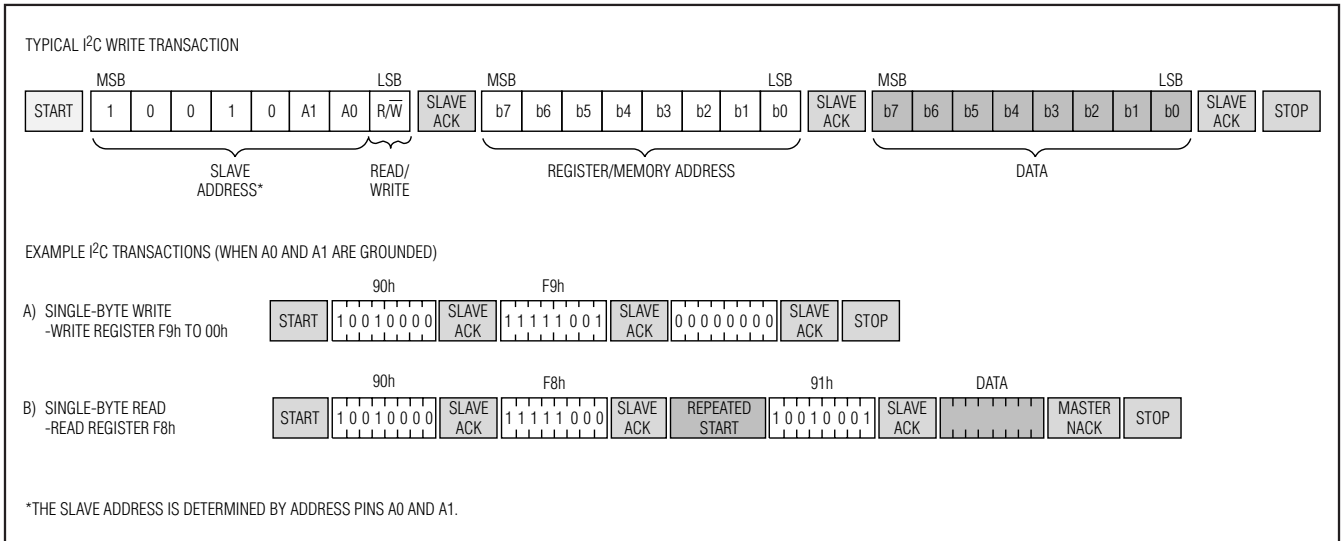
TYPICAL I$^2$C WRITE TRANSACTION

MSB LSB MSB LSB MSB LSB

| START | 1 | 0 | 0 | 1 | 0 | A1 | A0 | R/$\overline{W}$ | SLAVE ACK | b7 | b6 | b5 | b4 | b3 | b2 | b1 | b0 | SLAVE ACK | b7 | b6 | b5 | b4 | b3 | b2 | b1 | b0 | SLAVE ACK | STOP |
|---|---|---|---|---|---|---|---|---|---|---|---|---|---|---|---|---|---|---|---|---|---|---|---|---|---|---|---|---|

SLAVE ADDRESS*
READ/ WRITE
REGISTER/MEMORY ADDRESS
DATA

EXAMPLE I$^2$C TRANSACTIONS (WHEN A0 AND A1 ARE GROUNDED)

A) SINGLE-BYTE WRITE
-WRITE REGISTER F9h TO 00h

90h F9h

START 1 0 0 1 0 0 0 0 SLAVE ACK 1 1 1 1 1 0 0 1 SLAVE ACK 0 0 0 0 0 0 0 0 SLAVE ACK STOP

B) SINGLE-BYTE READ
-READ REGISTER F8h

90h F8h 91h DATA

START 1 0 0 1 0 0 0 0 SLAVE ACK 1 1 1 1 1 0 0 0 SLAVE ACK REPEATED START 1 0 0 1 0 0 0 1 SLAVE ACK MASTER NACK STOP

*THE SLAVE ADDRESS IS DETERMINED BY ADDRESS PINS A0 AND A1.